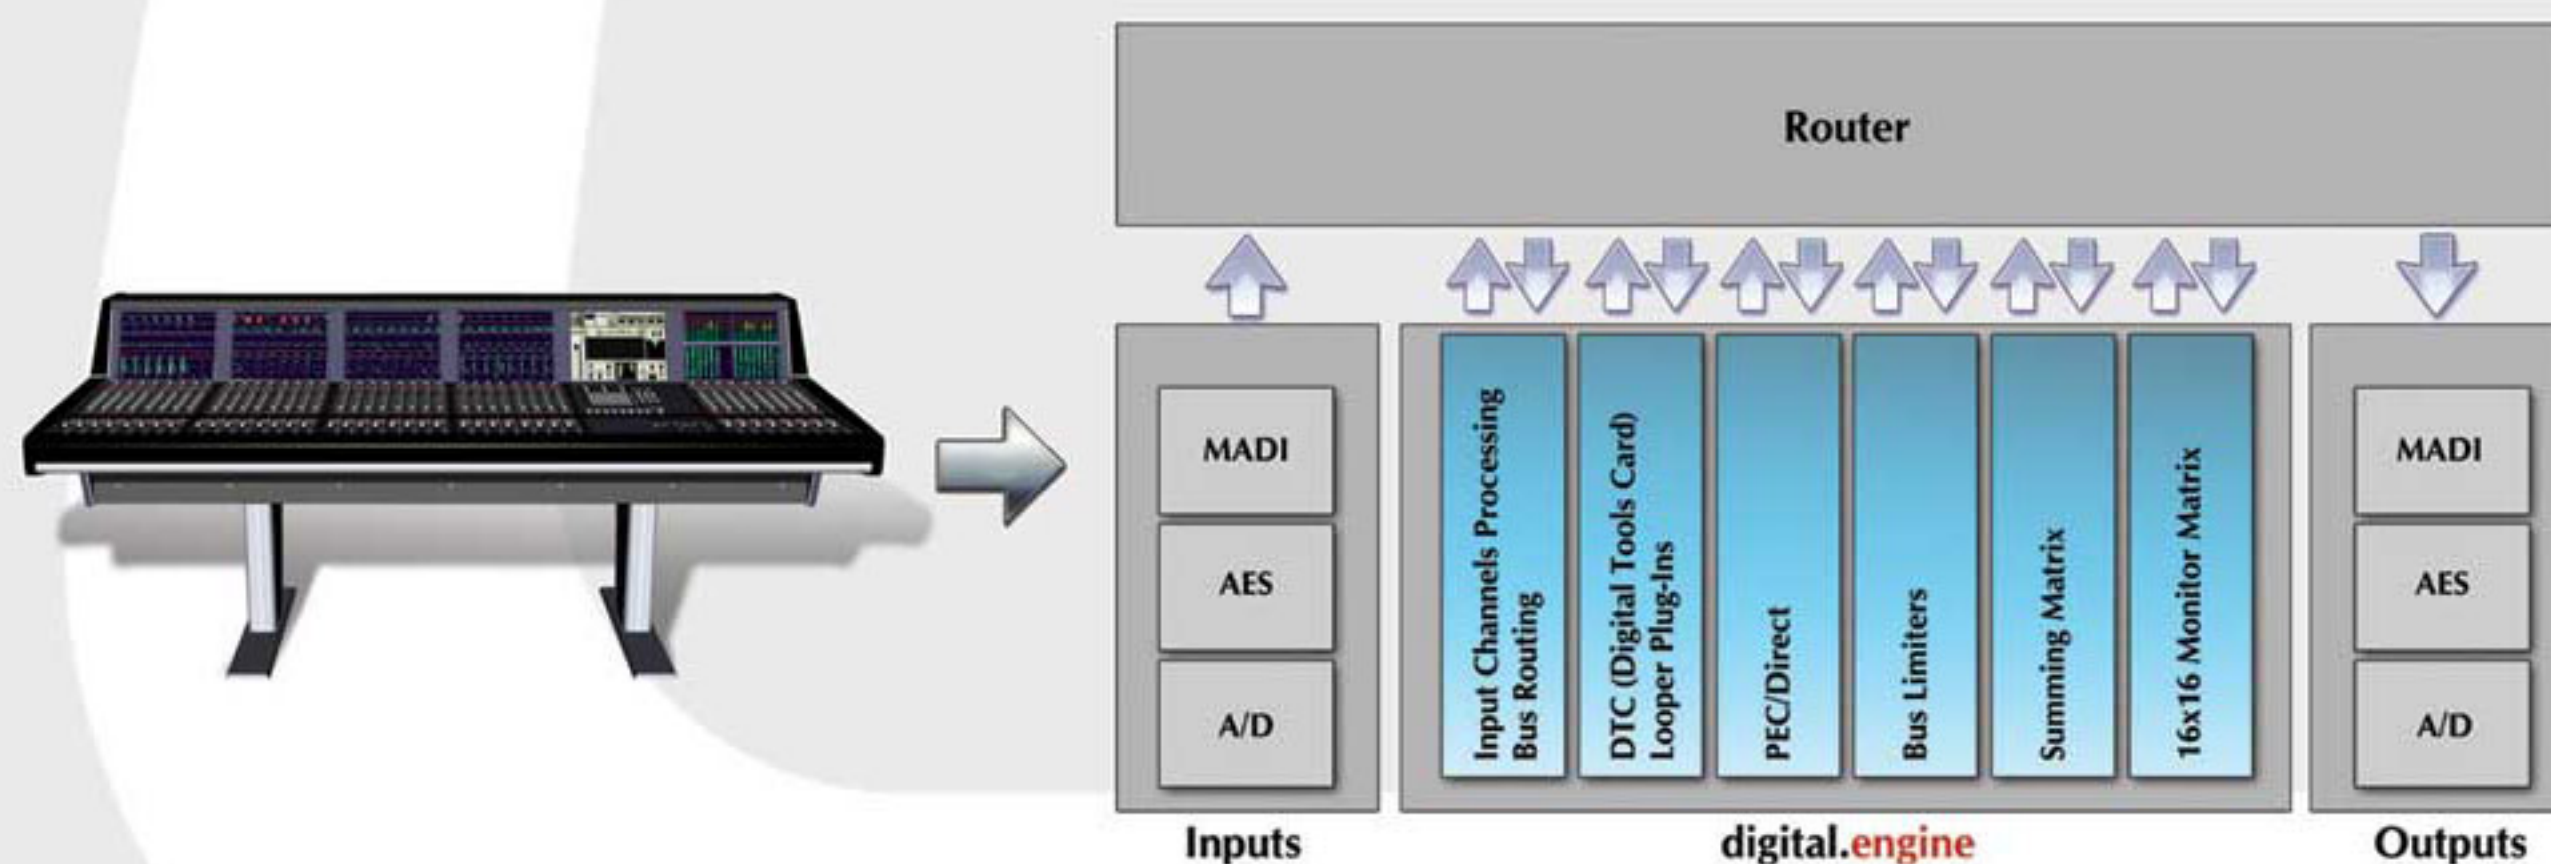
Router

MADI

AES

A/D

Input Channels Processing
Bus Routing

DTC (Digital Tools Card)
Looper Plug-Ins

PEC/Direct

Bus Limiters

Summing Matrix

16x16 Monitor Matrix

MADI

AES

A/D

Inputs

digital.engine

Outputs